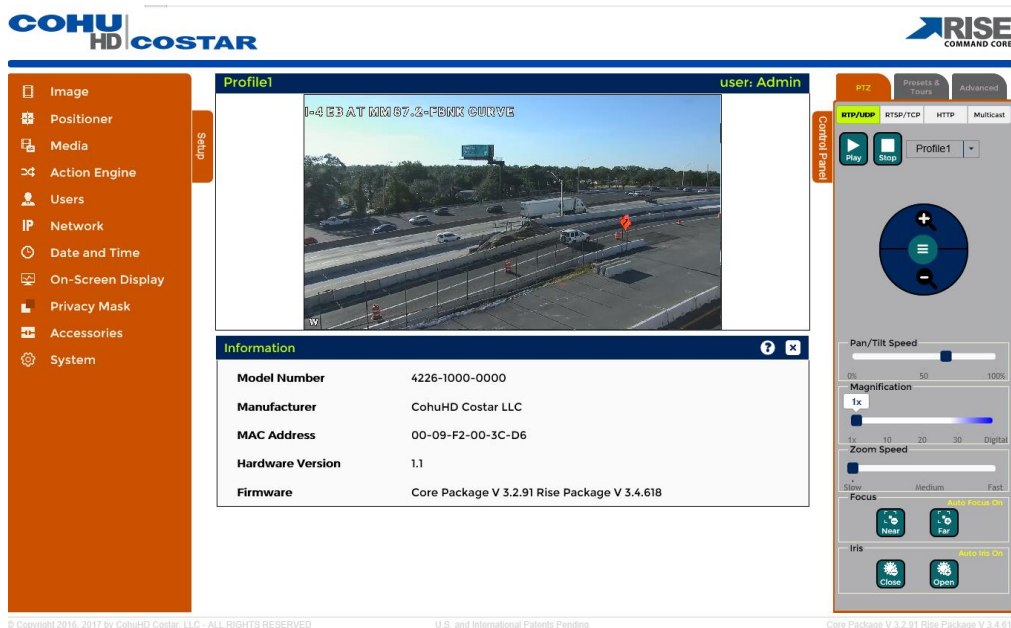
COHU HD COSTAR

RISE COMMAND CORE

Image
Positioner
Media
Action Engine
Users
Network
Date and Time
On-Screen Display
Privacy Mask
Accessories
System

Setup

Profile1 user: Admin

I-4 E3 AT MM 87.2-FBNK CURVE

Information

| Model Number | 4226-1000-0000 |
|---|---|
| Manufacturer | CohuHD Costar LLC |
| MAC Address | 00-09-F2-00-3C-D6 |
| Hardware Version | 1.1 |
| Firmware | Core Package V 3.2.91 Rise Package V 3.4.618 |

Control Panel

PTZ Presets & Tours Advanced

RTP/UDP RTSP/TCP HTTP Multicast

Play Stop Profile1

Pan/Tilt Speed
0% 50 100%

Magnification
1x
1x 10 20 30 Digital

Zoom Speed
Slow Medium Fast

Focus Auto Focus On
Near Far

Iris Auto Iris On
Close Open

© Copyright 2016, 2017 by CohuHD Costar, LLC - ALL RIGHTS RESERVED U.S. and International Patents Pending Core Package V 3.2.91 Rise Package V 3.4.61